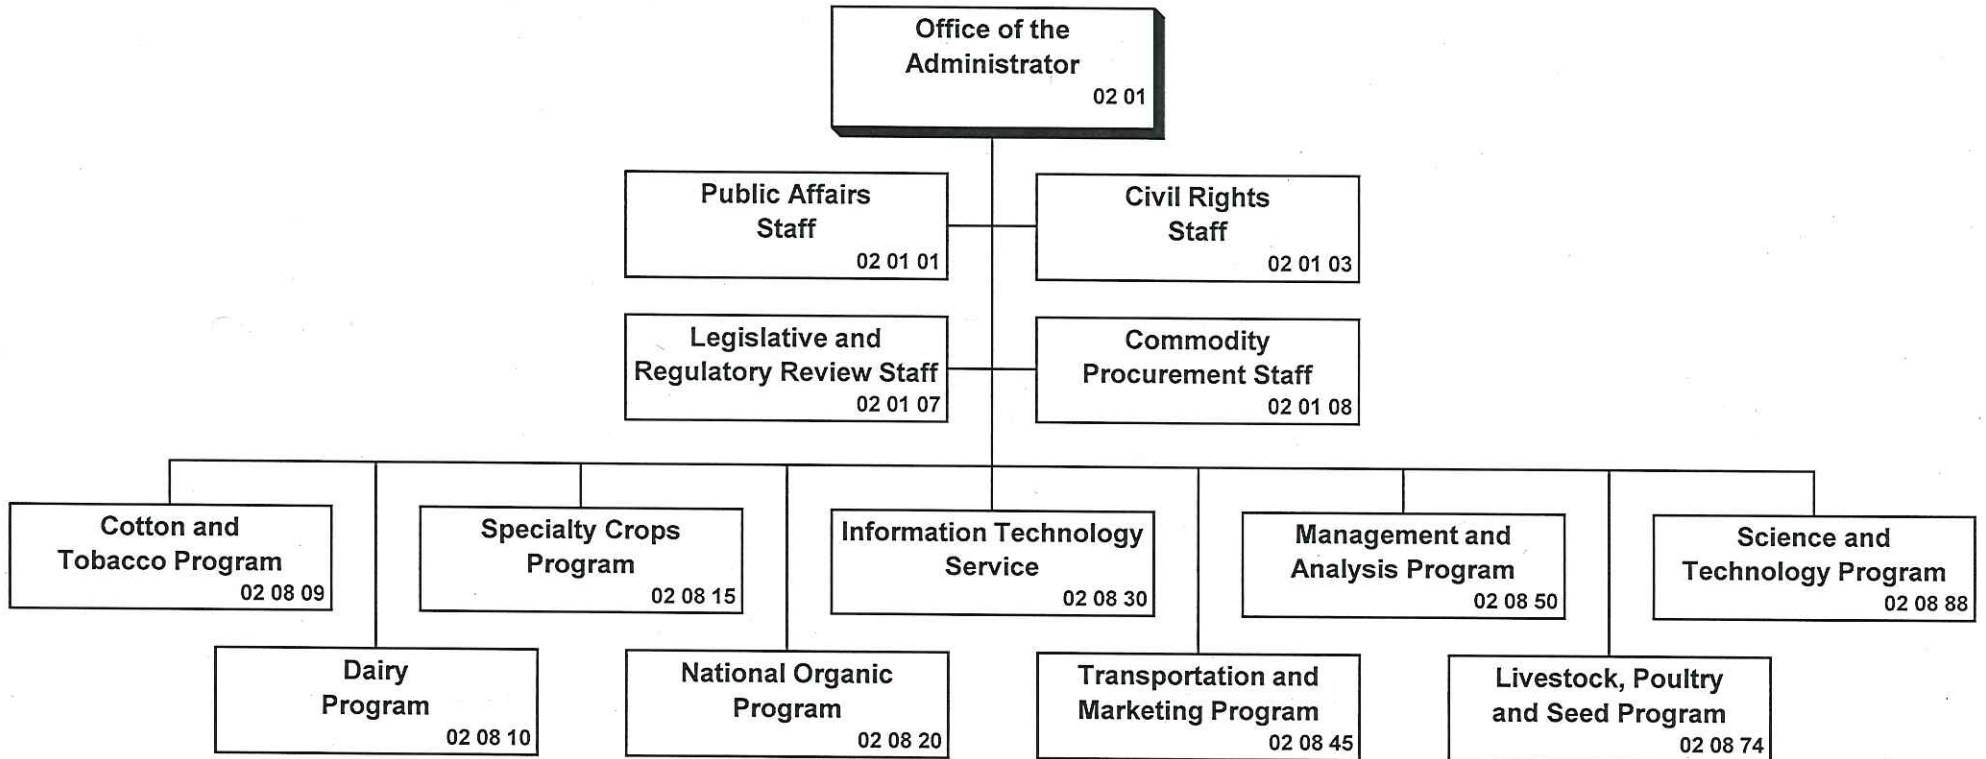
Office of the Administrator
02 01

Public Affairs Staff
02 01 01

Civil Rights Staff
02 01 03

Legislative and Regulatory Review Staff
02 01 07

Commodity Procurement Staff
02 01 08

Cotton and Tobacco Program
02 08 09

Specialty Crops Program
02 08 15

Information Technology Service
02 08 30

Management and Analysis Program
02 08 50

Science and Technology Program
02 08 88

Dairy Program
02 08 10

National Organic Program
02 08 20

Transportation and Marketing Program
02 08 45

Livestock, Poultry and Seed Program
02 08 74